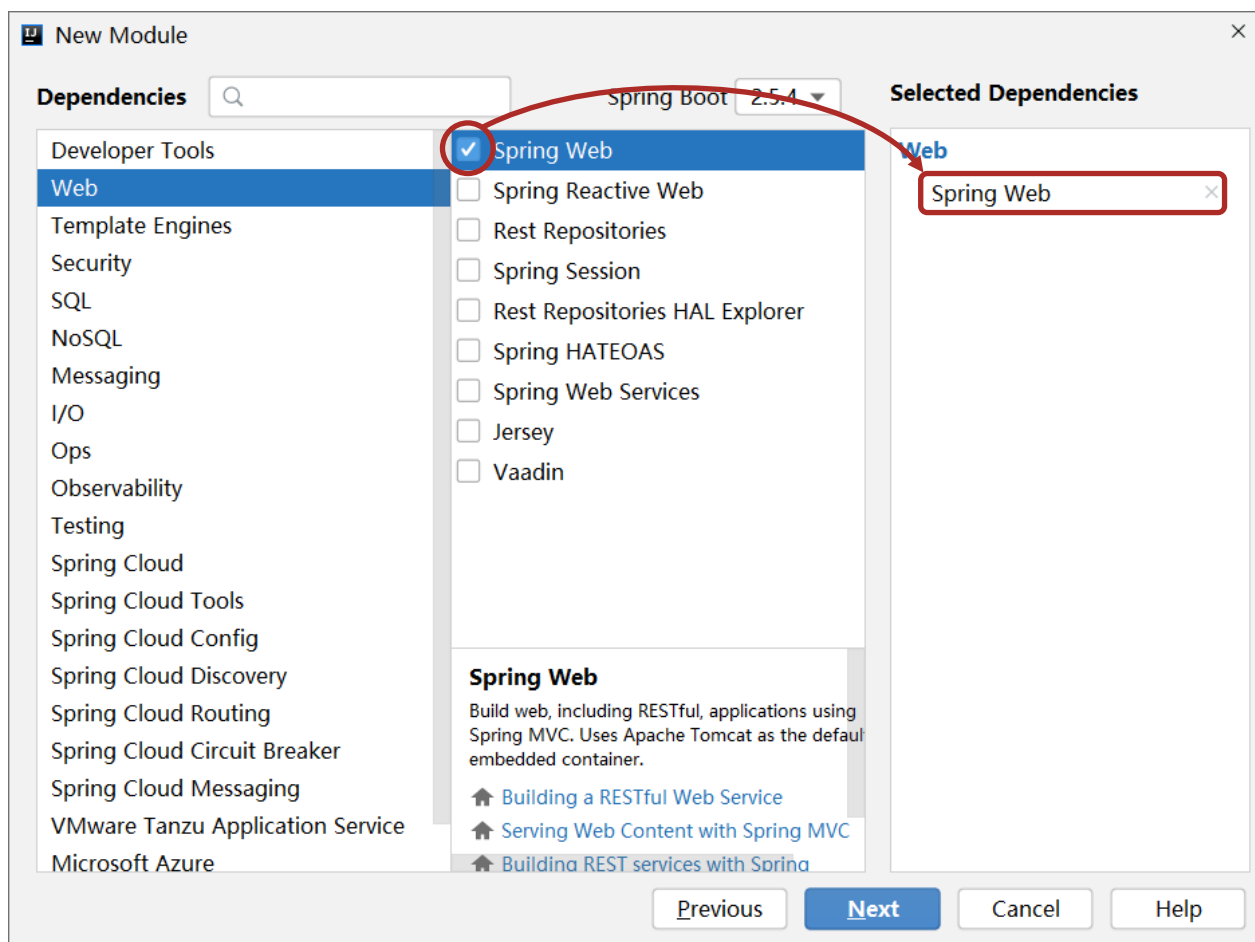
New Module

Dependencies

Spring Boot 2.5.4

Selected Dependencies

Developer Tools
Web
Template Engines
Security
SQL
NoSQL
Messaging
I/O
Ops
Observability
Testing
Spring Cloud
Spring Cloud Tools
Spring Cloud Config
Spring Cloud Discovery
Spring Cloud Routing
Spring Cloud Circuit Breaker
Spring Cloud Messaging
VMware Tanzu Application Service
Microsoft Azure

Spring Web
Spring Reactive Web
Rest Repositories
Spring Session
Rest Repositories HAL Explorer
Spring HATEOAS
Spring Web Services
Jersey
Vaadin

Spring Web
Build web, including RESTful, applications using Spring MVC. Uses Apache Tomcat as the defaul embedded container.

Building a RESTful Web Service
Serving Web Content with Spring MVC
Building REST services with Spring

Web
Spring Web ×

Previous Next Cancel Help